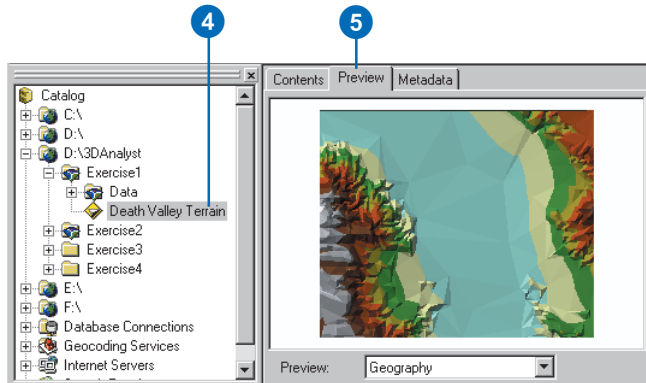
4

5

Contents | Preview | Metadata

Catalog
C:\
D:\
D:\3DAnalyst
Exercise1
Data
Death Valley Terrain
Exercise2
Exercise3
Exercise4
E:\
F:\
Database Connections
Geocoding Services
Internet Servers
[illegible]

Preview: Geography